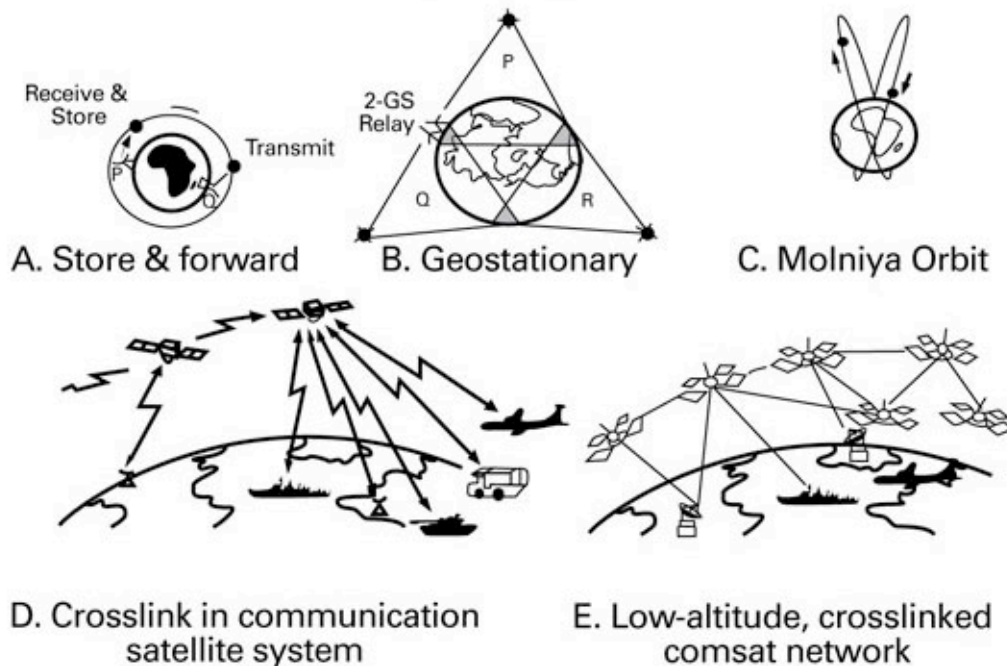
Receive & Store

Transmit

P

Q

A. Store & forward

P

2-GS Relay

Q

R

B. Geostationary

C. Molniya Orbit

D. Crosslink in communication satellite system

E. Low-altitude, crosslinked comsat network